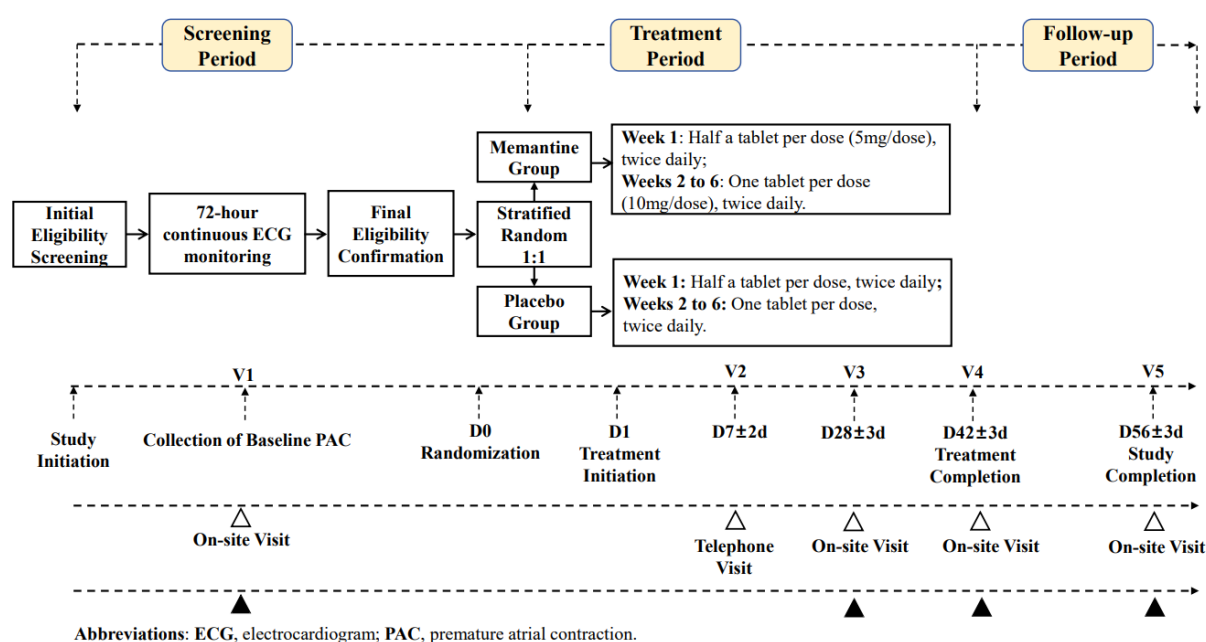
Screening Period

Treatment Period

Follow-up Period

Initial Eligibility Screening

72-hour continuous ECG monitoring

Final Eligibility Confirmation

Stratified Random 1:1

Memantine Group

Week 1: Half a tablet per dose (5mg/dose), twice daily;
Weeks 2 to 6: One tablet per dose (10mg/dose), twice daily.

Placebo Group

Week 1: Half a tablet per dose, twice daily;
Weeks 2 to 6: One tablet per dose, twice daily.

V1

V2

V3

V4

V5

Study Initiation

Collection of Baseline PAC

D0 Randomization

D1 Treatment Initiation

D7±2d

D28±3d

D42±3d Treatment Completion

D56±3d Study Completion

On-site Visit

Telephone Visit

On-site Visit

On-site Visit

On-site Visit

Abbreviations: ECG, electrocardiogram; PAC, premature atrial contraction.